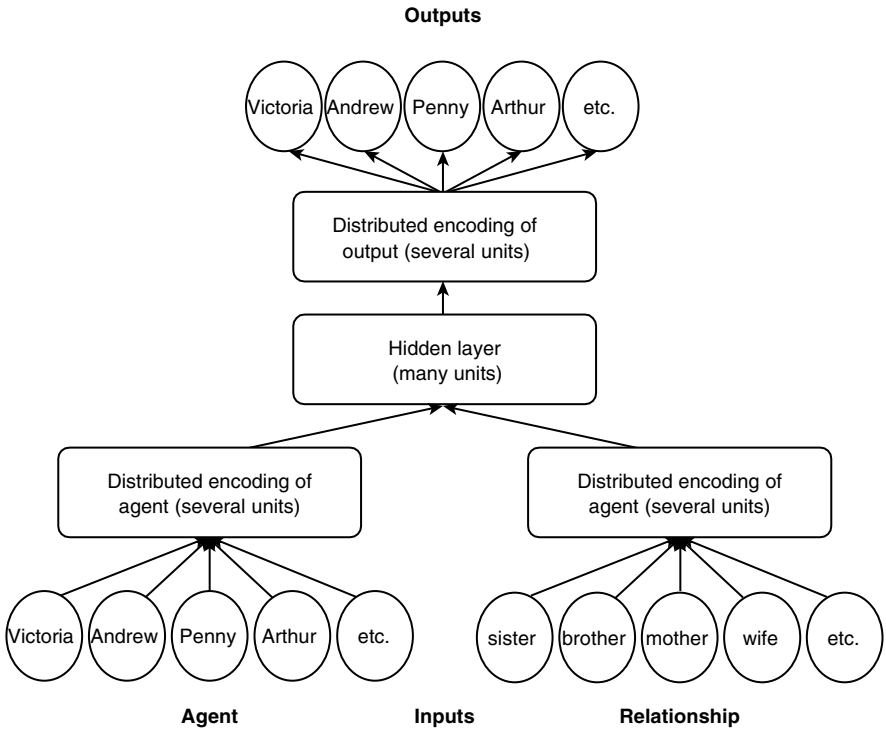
**Outputs**

Victoria Andrew Penny Arthur etc.

Distributed encoding of output (several units)

Hidden layer (many units)

Distributed encoding of agent (several units)

Distributed encoding of agent (several units)

Victoria Andrew Penny Arthur etc.

sister brother mother wife etc.

**Agent** **Inputs** **Relationship**